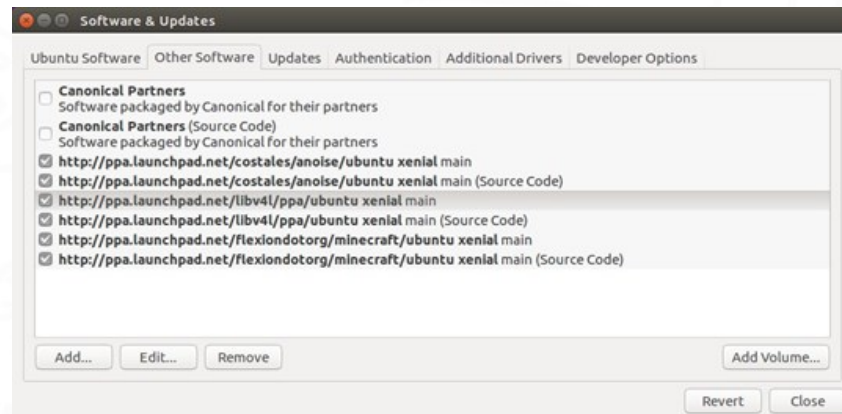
Software & Updates

Ubuntu Software | Other Software | Updates | Authentication | Additional Drivers | Developer Options

Canonical Partners
Software packaged by Canonical for their partners

Canonical Partners (Source Code)
Software packaged by Canonical for their partners

http://ppa.launchpad.net/costales/anoise/ubuntu xenial main

http://ppa.launchpad.net/costales/anoise/ubuntu xenial main (Source Code)

http://ppa.launchpad.net/libv4l/ppa/ubuntu xenial main

http://ppa.launchpad.net/libv4l/ppa/ubuntu xenial main (Source Code)

http://ppa.launchpad.net/flexiondotorg/minecraft/ubuntu xenial main

http://ppa.launchpad.net/flexiondotorg/minecraft/ubuntu xenial main (Source Code)

Add... | Edit... | Remove | Add Volume...

Revert | Close